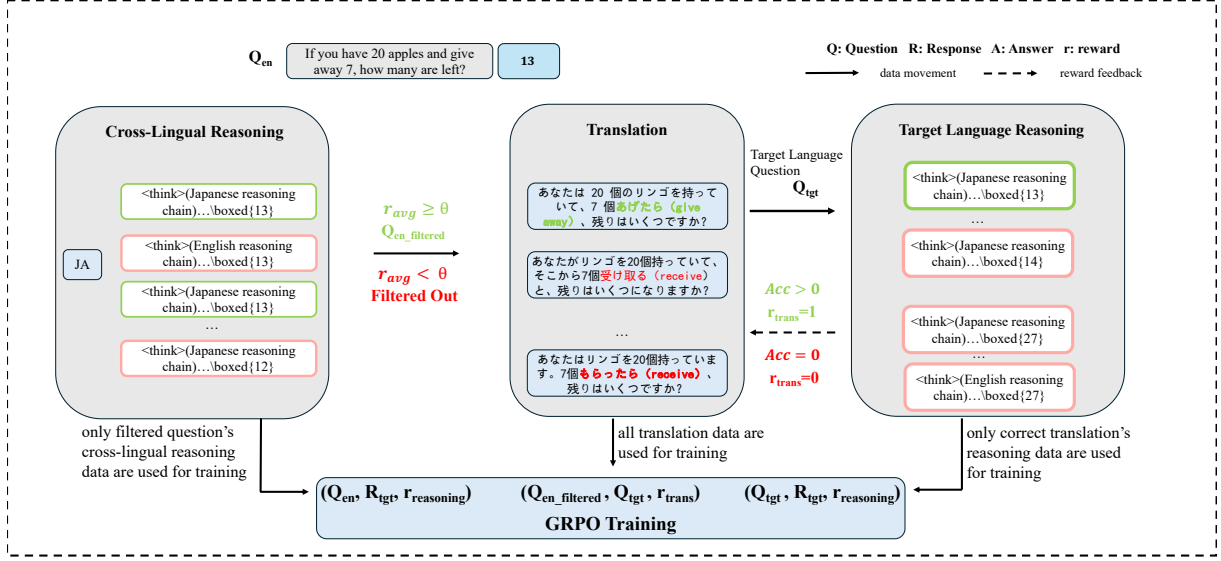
$Q_{en}$ If you have 20 apples and give away 7, how many are left? 13

Q: Question R: Response A: Answer r: reward

data movement reward feedback

Cross-Lingual Reasoning

JA

<think>(Japanese reasoning chain)…\boxed{13}

<think>(English reasoning chain)…\boxed{13}

<think>(Japanese reasoning chain)…\boxed{13}

…

<think>(Japanese reasoning chain)…\boxed{12}

$r_{avg} \geq \theta$
$Q_{en\_filtered}$

$r_{avg} < \theta$
Filtered Out

Translation

あなたは 20 個のリンゴを持っていて、7 個あげたら（give away）、残りはいくつですか?

あなたがリンゴを20個持っていて、そこから7個受け取る（receive）と、残りはいくつになりますか?

…

あなたはリンゴを20個持っています。7個もらったら（receive）、残りはいくつですか?

Target Language Question
$Q_{tgt}$

$Acc > 0$
$r_{trans}$=1

$Acc = 0$
$r_{trans}$=0

Target Language Reasoning

<think>(Japanese reasoning chain)…\boxed{13}

…

<think>(Japanese reasoning chain)…\boxed{14}

<think>(Japanese reasoning chain)…\boxed{27}

…

<think>(English reasoning chain)…\boxed{27}

only filtered question's cross-lingual reasoning data are used for training

all translation data are used for training

only correct translation's reasoning data are used for training

($Q_{en}$, $R_{tgt}$, $r_{reasoning}$) ($Q_{en\_filtered}$, $Q_{tgt}$, $r_{trans}$) ($Q_{tgt}$, $R_{tgt}$, $r_{reasoning}$)

GRPO Training